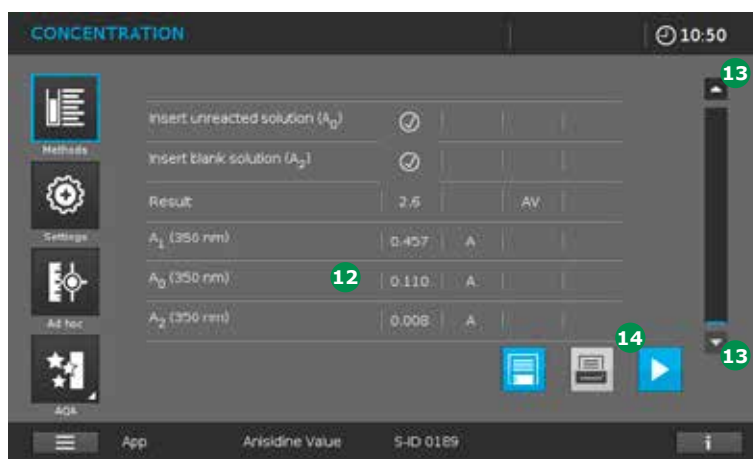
CONCENTRATION

10:50

Methods

Settings

Ad hoc

AQA

Insert unreacted solution ($A_0$)

Insert blank solution ($A_2$)

Result | 2.6 | AV

$A_1$ (350 nm) | 0.457 | A

$A_0$ (350 nm) | 0.110 | A

$A_2$ (350 nm) | 0.008 | A

12

13

13

14

App | Anisidine Value | S-ID 0189

i